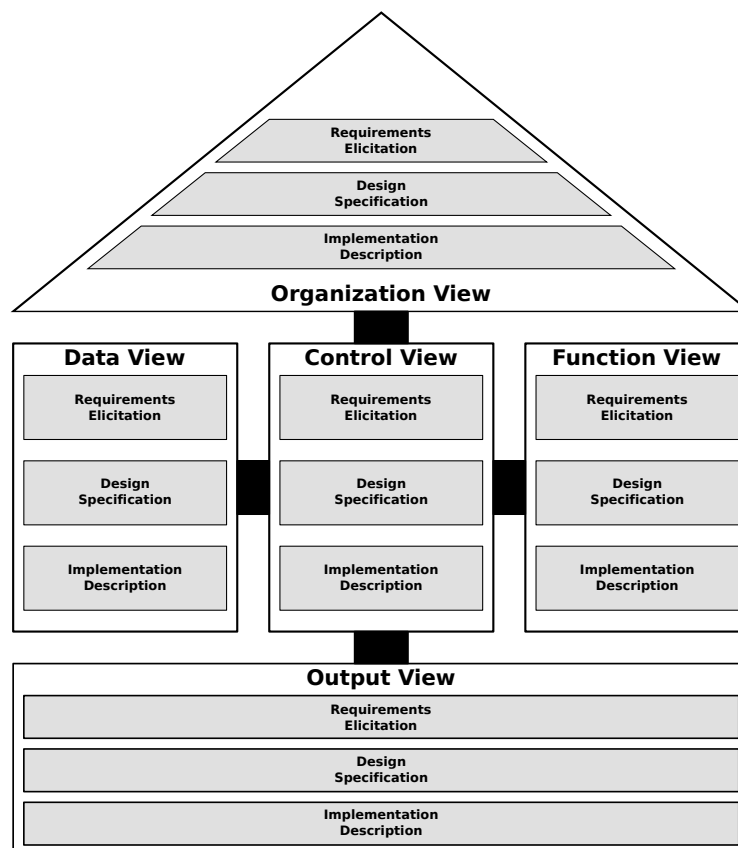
Requirements Elicitation

Design Specification

Implementation Description

Organization View

Data View

Requirements Elicitation

Design Specification

Implementation Description

Control View

Requirements Elicitation

Design Specification

Implementation Description

Function View

Requirements Elicitation

Design Specification

Implementation Description

Output View

Requirements Elicitation

Design Specification

Implementation Description